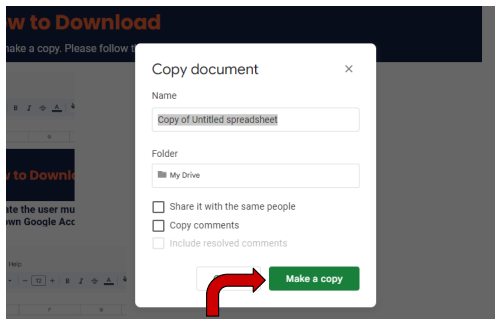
w to Download
nake a copy. Please follow t

w to Downl
te the user mu
wn Google Acc

Help

Copy document ×

Name

Copy of Untitled spreadsheet

Folder

My Drive

Share it with the same people

Copy comments

Include resolved comments

Make a copy